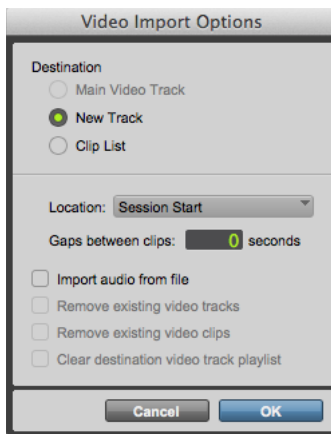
Video Import Options

Destination
Main Video Track
New Track
Clip List

Location: Session Start

Gaps between clips: 0 seconds

Import audio from file
Remove existing video tracks
Remove existing video clips
Clear destination video track playlist

Cancel
OK